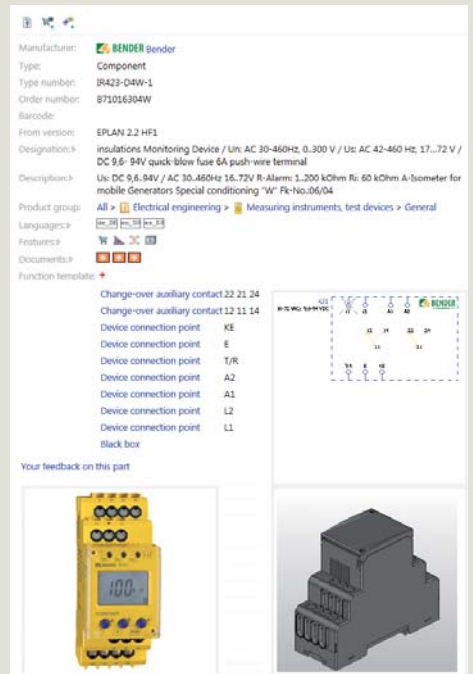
Manufacturer: BENDER Bender

Type: Component

Type number: IR423-D4W-1

Order number: B71016304W

Barcode:

From version: EPLAN 2.2 HF1

Designation: insulations Monitoring Device / Un: AC 30-460Hz, 0..300 V / Us: AC 42-460 Hz, 17...72 V / DC 9,6- 94V quick-blow fuse 6A push-wire terminal

Description: Us: DC 9,6..94V / AC 30..460Hz 16..72V R-Alarm: 1..200 kOhm Ri: 60 kOhm A-Isometer for mobile Generators Special conditioning "W" Fk-No.:06/04

Product group: All > Electrical engineering > Measuring instruments, test devices > General

Languages: de_DE en_US es_ES

Features:

Documents:

Function template:

Change-over auxiliary contact 22 21 24

Change-over auxiliary contact 12 11 14

Device connection point KE

Device connection point E

Device connection point T/R

Device connection point A2

Device connection point A1

Device connection point L2

Device connection point L1

Black box

BENDER

Your feedback on this part